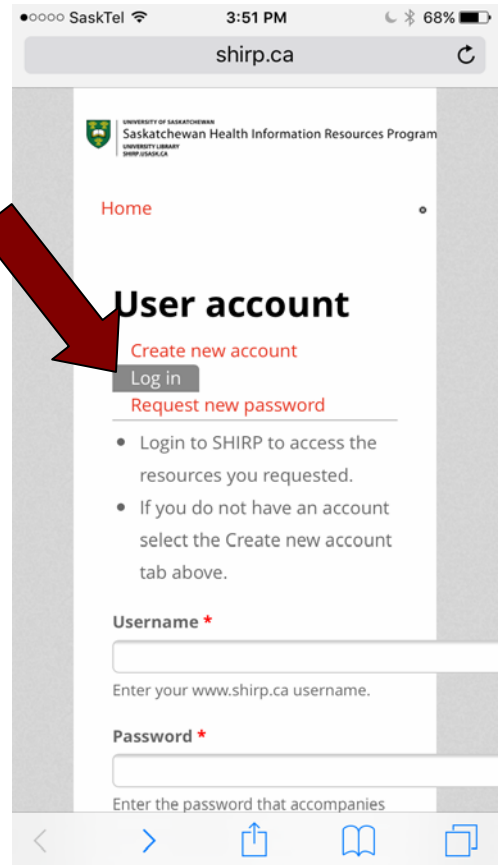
●○○○○ SaskTel 3:51 PM 68%

shirp.ca

UNIVERSITY OF SASKATCHEWAN
Saskatchewan Health Information Resources Program
UNIVERSITY LIBRARY
SHIRP.USASK.CA

Home

User account

Create new account
Log in
Request new password

- Login to SHIRP to access the resources you requested.
- If you do not have an account select the Create new account tab above.

Username *

Enter your www.shirp.ca username.

Password *

Enter the password that accompanies